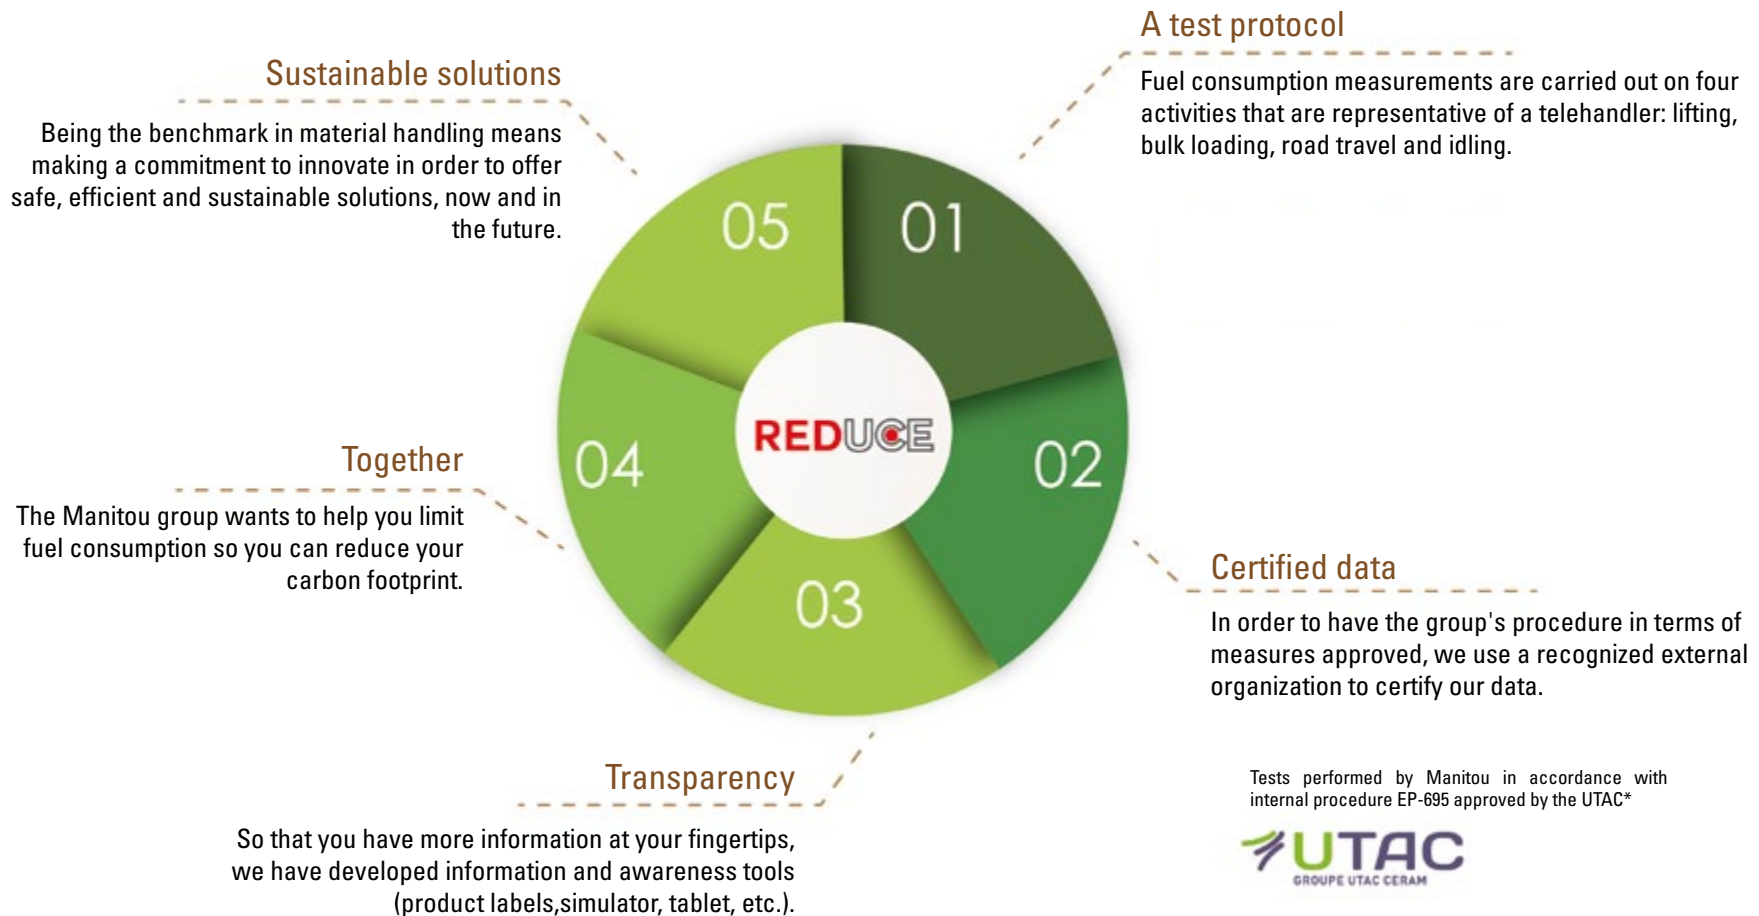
A test protocol

Fuel consumption measurements are carried out on four activities that are representative of a telehandler: lifting, bulk loading, road travel and idling.

Sustainable solutions

Being the benchmark in material handling means making a commitment to innovate in order to offer safe, efficient and sustainable solutions, now and in the future.

05

01

REDUCE

04

02

03

Together

The Manitou group wants to help you limit fuel consumption so you can reduce your carbon footprint.

Certified data

In order to have the group's procedure in terms of measures approved, we use a recognized external organization to certify our data.

Transparency

So that you have more information at your fingertips, we have developed information and awareness tools (product labels,simulator, tablet, etc.).

Tests performed by Manitou in accordance with internal procedure EP-695 approved by the UTAC*

UTAC
GROUPE UTAC CERAM